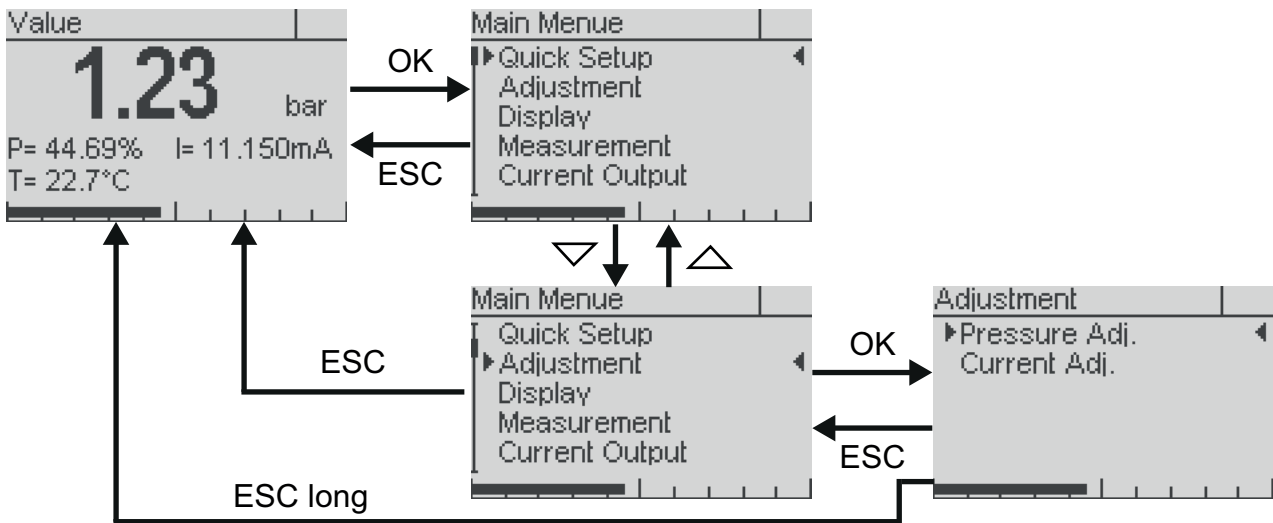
Value

1.23 bar

P= 44.69% I= 11.150mA

T= 22.7°C

OK

ESC

Main Menue

Quick Setup

Adjustment

Display

Measurement

Current Output

▽

△

Main Menue

Quick Setup

Adjustment

Display

Measurement

Current Output

ESC

OK

ESC

Adjustment

Pressure Adj.

Current Adj.

ESC long